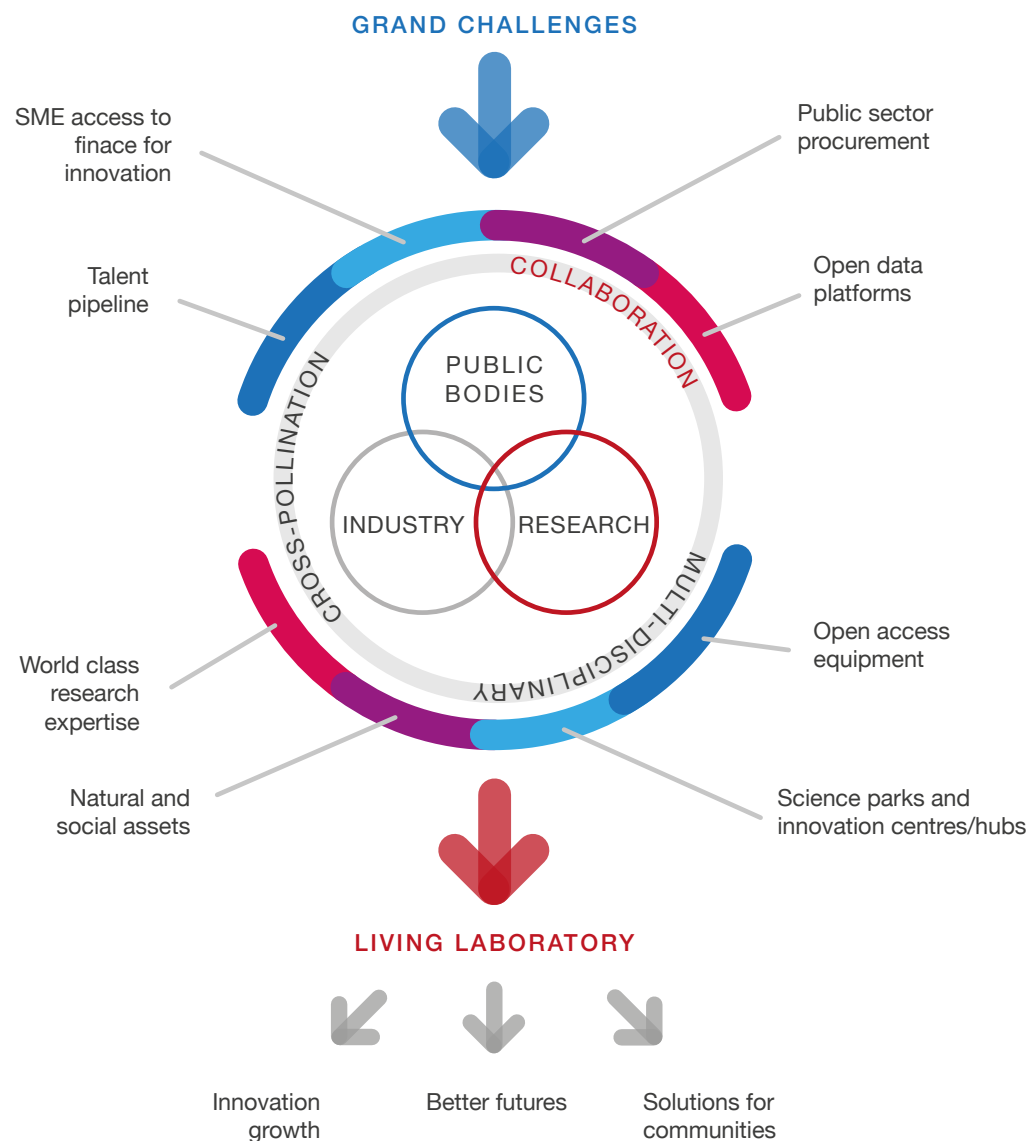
GRAND CHALLENGES

SME access to finace for innovation

Public sector procurement

Talent pipeline

Open data platforms

COLLABORATION

CROSS-POLLINATION

PUBLIC BODIES

INDUSTRY

RESEARCH

MULTI-DISCIPLINARY

World class research expertise

Open access equipment

Natural and social assets

Science parks and innovation centres/hubs

LIVING LABORATORY

Innovation growth

Better futures

Solutions for communities